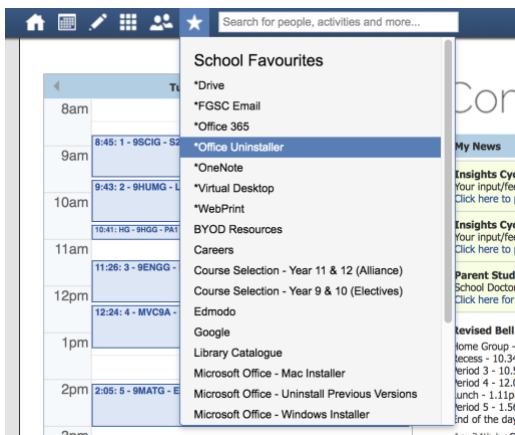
Search for people, activities and more...

School Favourites
*Drive
*FGSC Email
*Office 365
*Office Uninstaller
*OneNote
*Virtual Desktop
*WebPrint
BYOD Resources
Careers
Course Selection - Year 11 & 12 (Alliance)
Course Selection - Year 9 & 10 (Electives)
Edmodo
Google
Library Catalogue
Microsoft Office - Mac Installer
Microsoft Office - Uninstall Previous Versions
Microsoft Office - Windows Installer

Tu
8am
9am
8:45: 1 - 9SCIG - S2
10am
9:43: 2 - 9HUMG - L
10:41: HG - 9HGG - PA1
11am
11:26: 3 - 9ENGG -
12pm
12:24: 4 - MVC9A -
1pm
2pm
2:05: 5 - 9MATG - E

Con

My News
Insights Cy
Your input/fe
Click here to
Insights Cy
Your input/fe
Click here to
Parent Stud
School Docto
Click here fo
Revised Bell
Home Group -
Recess - 10.3
Period 3 - 10.
Period 4 - 12.
Lunch - 1.11p
Period 5 - 1.5
End of the da